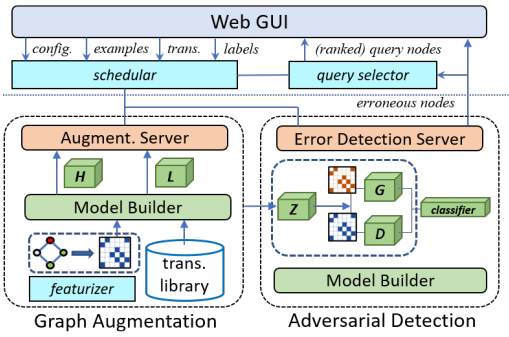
Web GUI

config. examples trans. labels (ranked) query nodes

schedular query selector

erroneous nodes

Augment. Server

Error Detection Server

H L

Model Builder

Z G D classifier

featurizer

trans. library

Model Builder

Graph Augmentation

Adversarial Detection